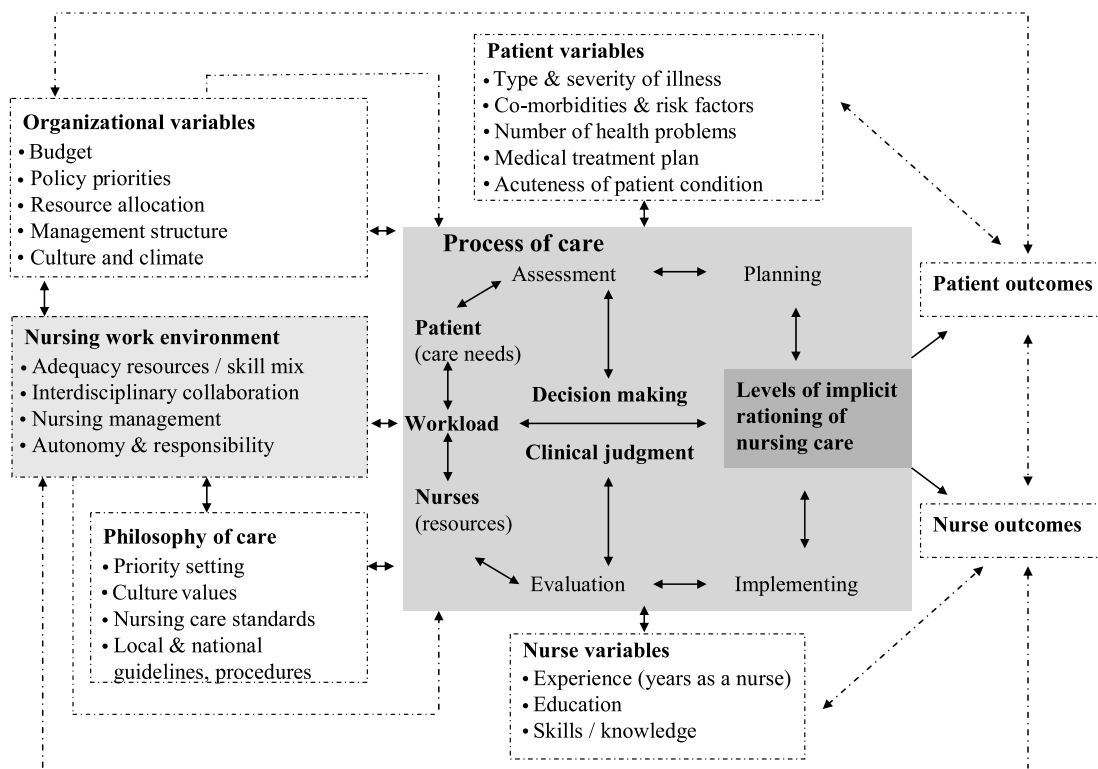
Patient variables
• Type & severity of illness
• Co-morbidities & risk factors
• Number of health problems
• Medical treatment plan
• Acuteness of patient condition

Organizational variables
• Budget
• Policy priorities
• Resource allocation
• Management structure
• Culture and climate

Nursing work environment
• Adequacy resources / skill mix
• Interdisciplinary collaboration
• Nursing management
• Autonomy & responsibility

Philosophy of care
• Priority setting
• Culture values
• Nursing care standards
• Local & national guidelines, procedures

Process of care
Assessment
Planning
Patient (care needs)
Decision making
Workload
Clinical judgment
Levels of implicit rationing of nursing care
Nurses (resources)
Evaluation
Implementing

Patient outcomes

Nurse outcomes

Nurse variables
• Experience (years as a nurse)
• Education
• Skills / knowledge